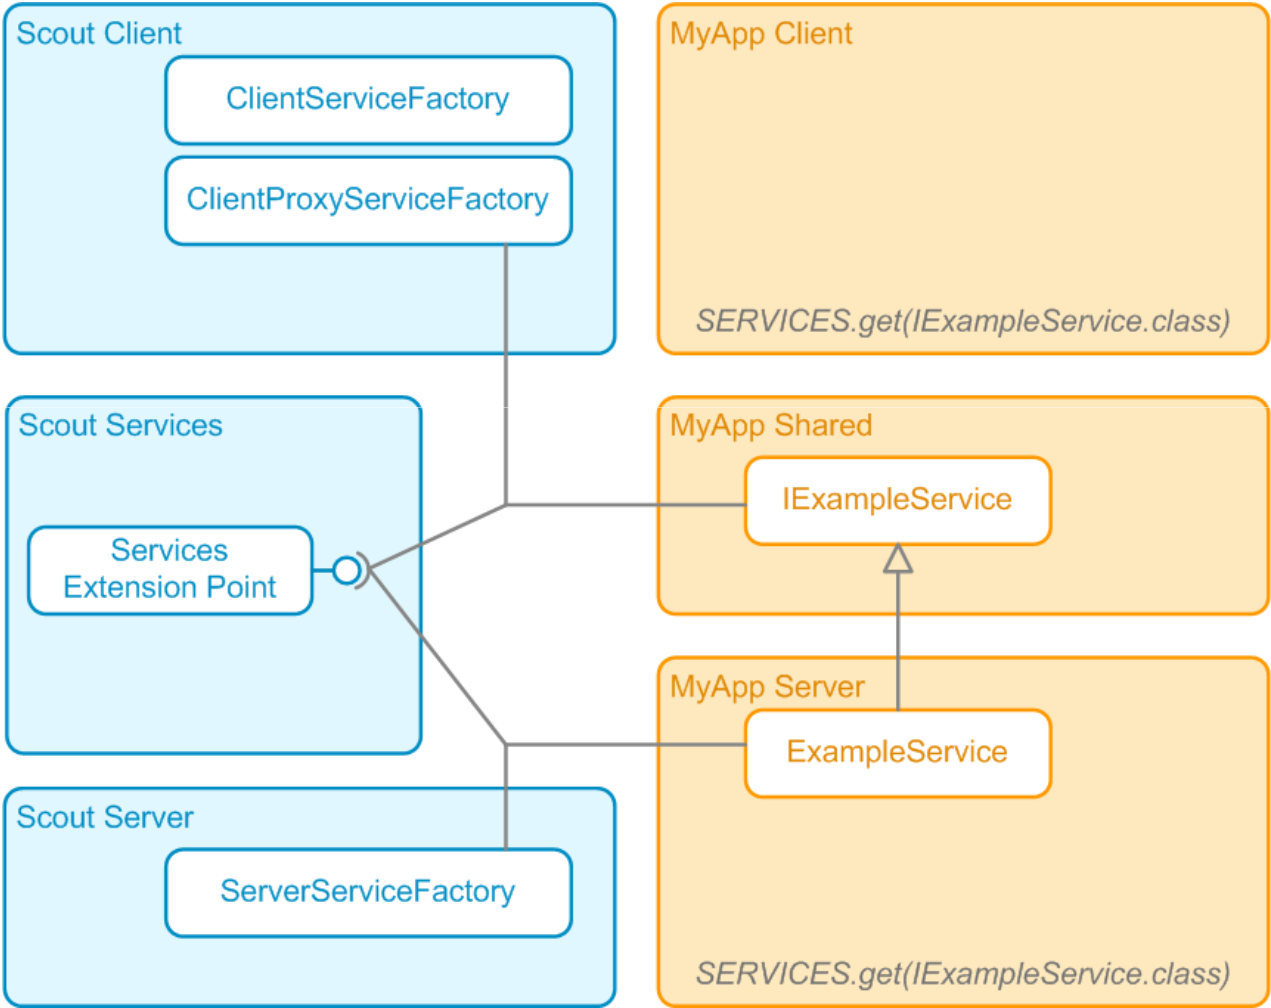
Scout Client

ClientServiceFactory

ClientProxyServiceFactory

MyApp Client

SERVICES.get(IExampleService.class)

Scout Services

Services Extension Point

MyApp Shared

IExampleService

MyApp Server

ExampleService

Scout Server

ServerServiceFactory

SERVICES.get(IExampleService.class)